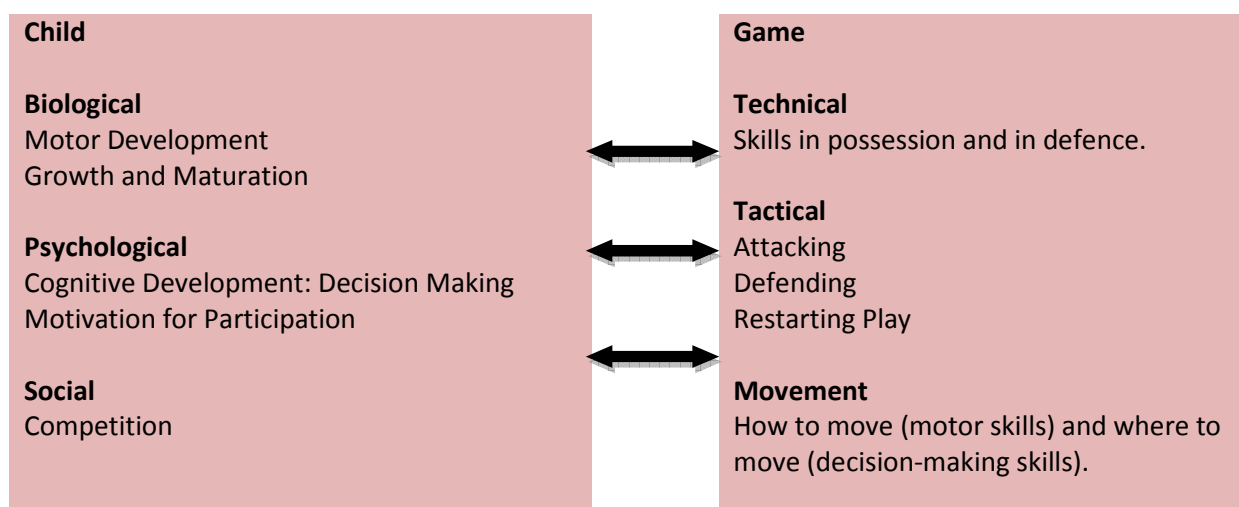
Child

Biological
Motor Development
Growth and Maturation

Psychological
Cognitive Development: Decision Making
Motivation for Participation

Social
Competition

Game

Technical
Skills in possession and in defence.

Tactical
Attacking
Defending
Restarting Play

Movement
How to move (motor skills) and where to move (decision-making skills).